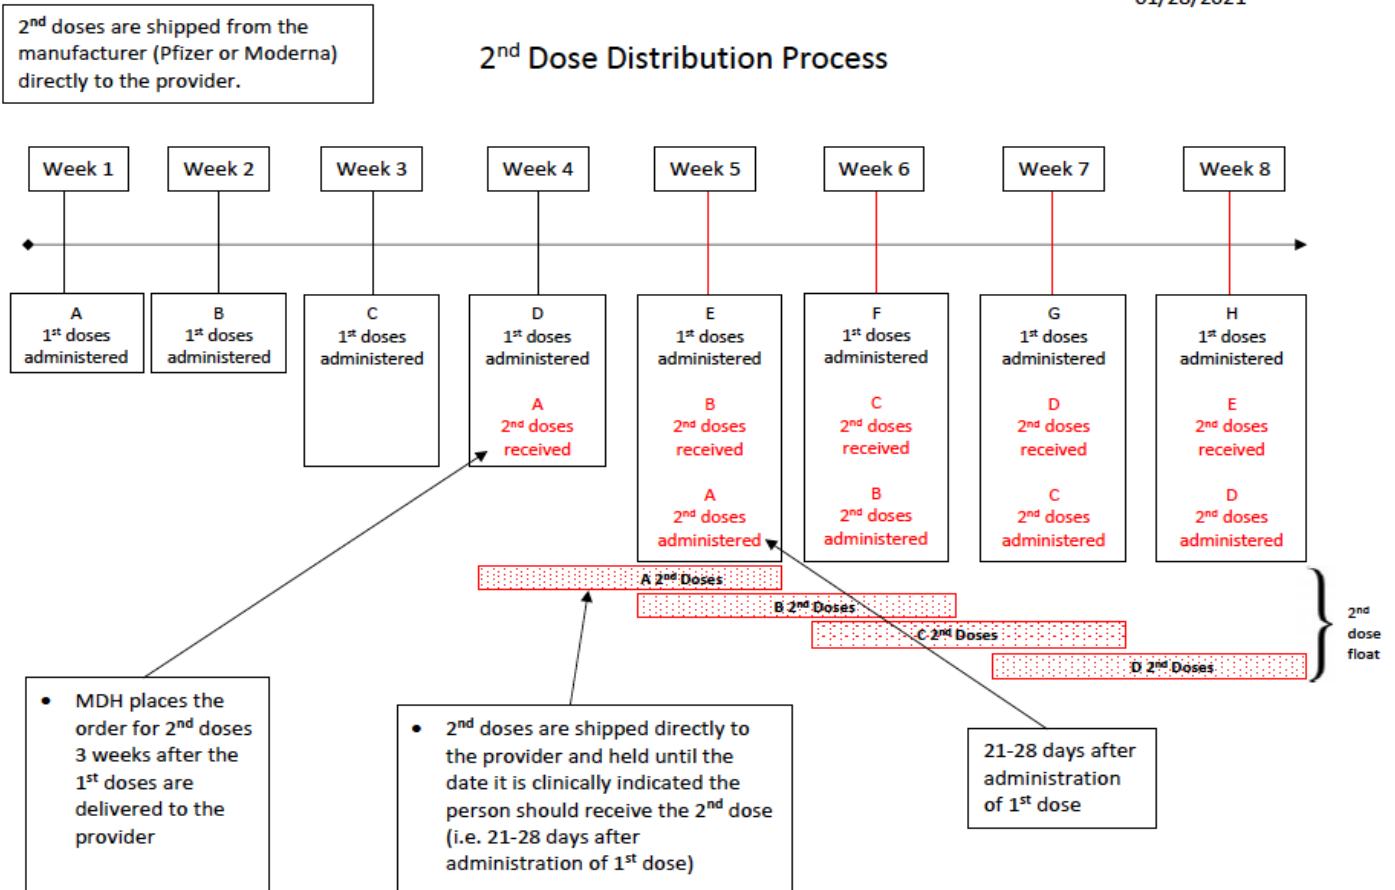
01/28/2021

2$^{nd}$ doses are shipped from the manufacturer (Pfizer or Moderna) directly to the provider.

2$^{nd}$ Dose Distribution Process

Week 1

Week 2

Week 3

Week 4

Week 5

Week 6

Week 7

Week 8

A
1$^{st}$ doses administered

B
1$^{st}$ doses administered

C
1$^{st}$ doses administered

D
1$^{st}$ doses administered

A
2$^{nd}$ doses received

E
1$^{st}$ doses administered

B
2$^{nd}$ doses received

A
2$^{nd}$ doses administered

F
1$^{st}$ doses administered

C
2$^{nd}$ doses received

B
2$^{nd}$ doses administered

G
1$^{st}$ doses administered

D
2$^{nd}$ doses received

C
2$^{nd}$ doses administered

H
1$^{st}$ doses administered

E
2$^{nd}$ doses received

D
2$^{nd}$ doses administered

A 2$^{nd}$ Doses

B 2$^{nd}$ Doses

C 2$^{nd}$ Doses

D 2$^{nd}$ Doses

2$^{nd}$ dose float

- MDH places the order for 2$^{nd}$ doses 3 weeks after the 1$^{st}$ doses are delivered to the provider

- 2$^{nd}$ doses are shipped directly to the provider and held until the date it is clinically indicated the person should receive the 2$^{nd}$ dose (i.e. 21-28 days after administration of 1$^{st}$ dose)

21-28 days after administration of 1$^{st}$ dose